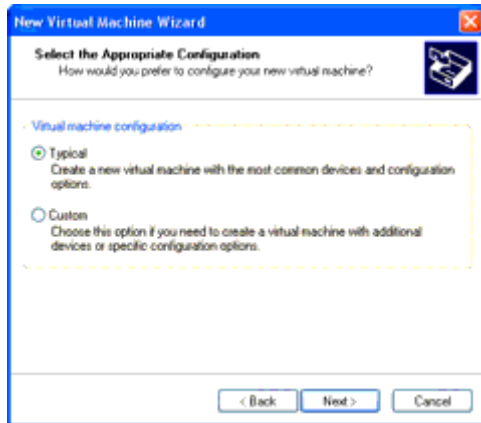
New Virtual Machine Wizard

Select the Appropriate Configuration
How would you prefer to configure your new virtual machine?

Virtual machine configuration

Typical
Create a new virtual machine with the most common devices and configuration options.

Custom
Choose this option if you need to create a virtual machine with additional devices or specific configuration options.

< Back
Next >
Cancel